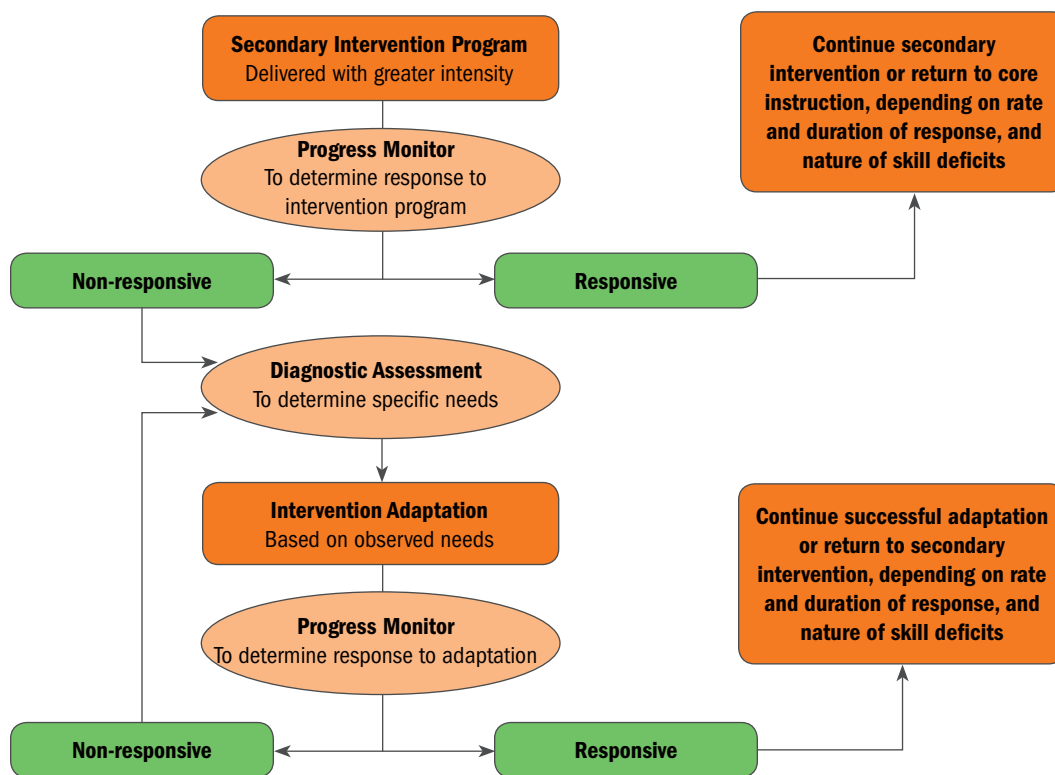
Secondary Intervention Program
Delivered with greater intensity

Continue secondary intervention or return to core instruction, depending on rate and duration of response, and nature of skill deficits

Progress Monitor
To determine response to intervention program

Non-responsive

Responsive

Diagnostic Assessment
To determine specific needs

Intervention Adaptation
Based on observed needs

Continue successful adaptation or return to secondary intervention, depending on rate and duration of response, and nature of skill deficits

Progress Monitor
To determine response to adaptation

Non-responsive

Responsive